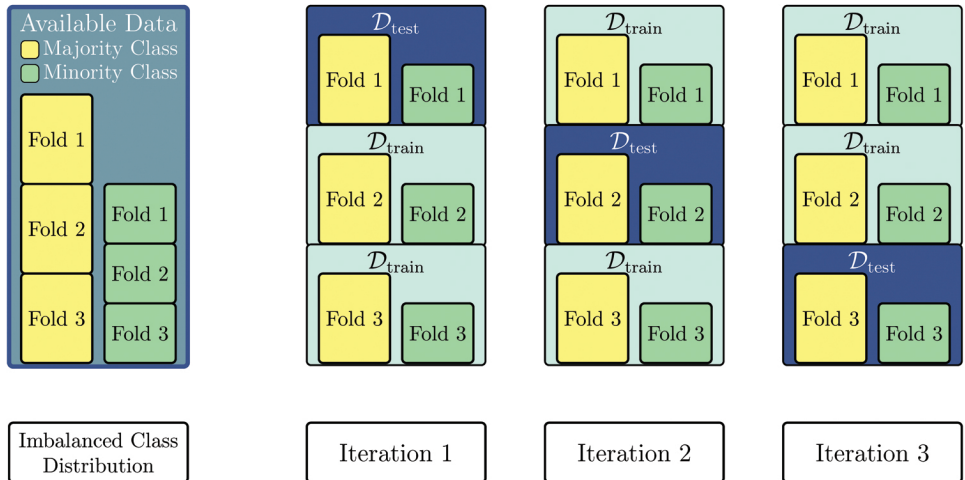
Available Data
Majority Class
Minority Class

Fold 1
Fold 2
Fold 3
Fold 1
Fold 2
Fold 3

$\mathcal{D}_{\text{test}}$
Fold 1
Fold 1
$\mathcal{D}_{\text{train}}$
Fold 2
Fold 2
$\mathcal{D}_{\text{train}}$
Fold 3
Fold 3

$\mathcal{D}_{\text{train}}$
Fold 1
Fold 1
$\mathcal{D}_{\text{test}}$
Fold 2
Fold 2
$\mathcal{D}_{\text{train}}$
Fold 3
Fold 3

$\mathcal{D}_{\text{train}}$
Fold 1
Fold 1
$\mathcal{D}_{\text{train}}$
Fold 2
Fold 2
$\mathcal{D}_{\text{test}}$
Fold 3
Fold 3

Imbalanced Class Distribution

Iteration 1

Iteration 2

Iteration 3